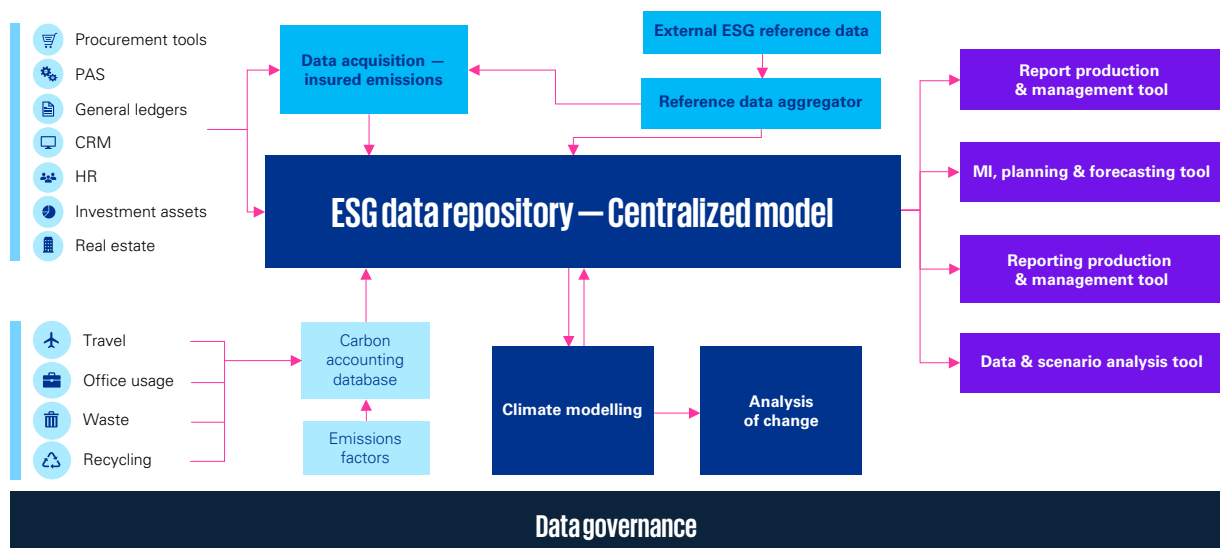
Procurement tools
PAS
General ledgers
CRM
HR
Investment assets
Real estate

Data acquisition — insured emissions

External ESG reference data

Reference data aggregator

Report production & management tool

MI, planning & forecasting tool

Reporting production & management tool

Data & scenario analysis tool

ESG data repository — Centralized model

Travel
Office usage
Waste
Recycling

Carbon accounting database

Emissions factors

Climate modelling

Analysis of change

Data governance